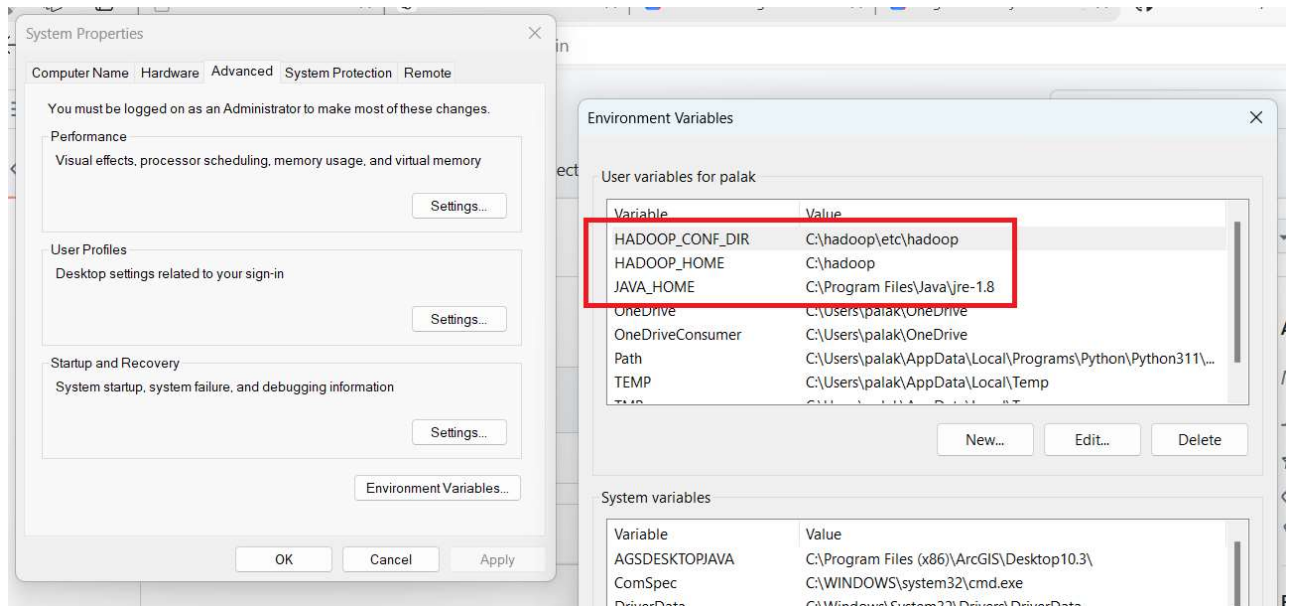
System Properties

Computer Name Hardware Advanced System Protection Remote

You must be logged on as an Administrator to make most of these changes.

Performance

Visual effects, processor scheduling, memory usage, and virtual memory

Settings...

User Profiles

Desktop settings related to your sign-in

Settings...

Startup and Recovery

System startup, system failure, and debugging information

Settings...

Environment Variables...

OK Cancel Apply

Environment Variables

User variables for palak

| Variable | Value |
|---|---|
| HADOOP_CONF_DIR | C:\hadoop\etc\hadoop |
| HADOOP_HOME | C:\hadoop |
| JAVA_HOME | C:\Program Files\Java\jre-1.8 |
| OneDrive | C:\Users\palak\OneDrive |
| OneDriveConsumer | C:\Users\palak\OneDrive |
| Path | C:\Users\palak\AppData\Local\Programs\Python\Python311\... |
| TEMP | C:\Users\palak\AppData\Local\Temp |
| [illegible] | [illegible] |

New... Edit... Delete

System variables

| Variable | Value |
|---|---|
| AGSDESKTOPJAVA | C:\Program Files (x86)\ArcGIS\Desktop10.3\ |
| ComSpec | C:\WINDOWS\system32\cmd.exe |
| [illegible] | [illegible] |